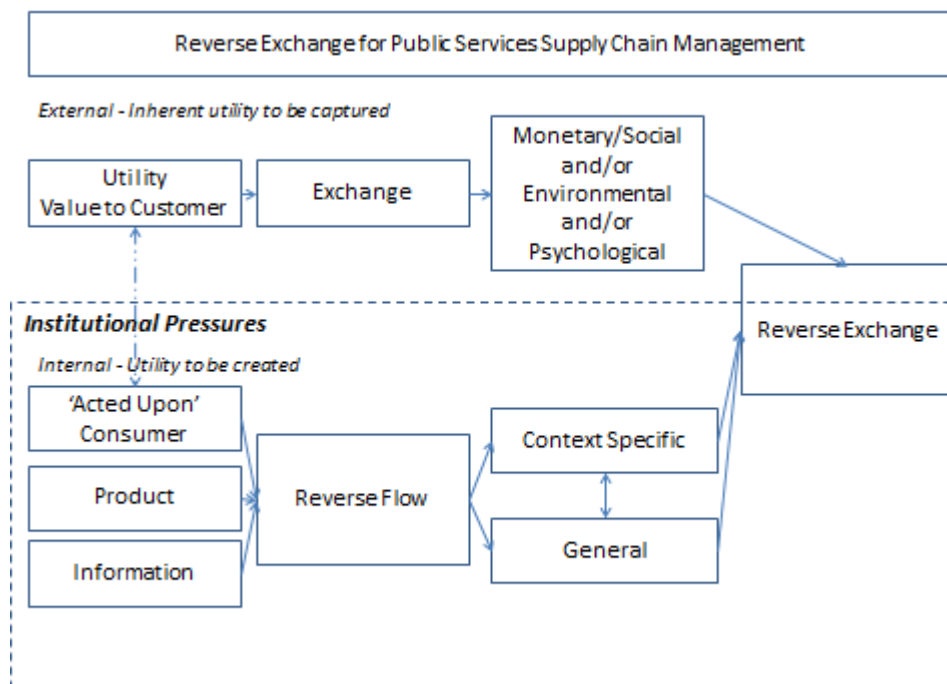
Reverse Exchange for Public Services Supply Chain Management

External - Inherent utility to be captured

Utility
Value to Customer

Exchange

Monetary/Social
and/or
Environmental
and/or
Psychological

Reverse Exchange

Institutional Pressures

Internal - Utility to be created

'Acted Upon'
Consumer

Product

Information

Reverse Flow

Context Specific

General